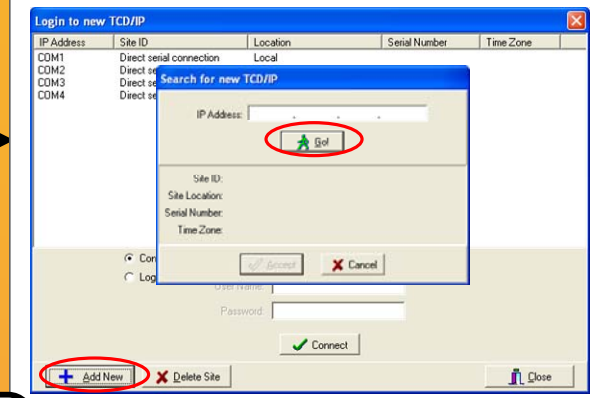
Login to new TCD/IP

| IP Address | Site ID | Location | Serial Number | Time Zone |
|---|---|---|---|---|
| COM1 | Direct serial connection | Local | | |
| COM2 | Direct se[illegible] | | | |
| COM3 | Direct se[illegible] | | | |
| COM4 | Direct se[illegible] | | | |

Search for new TCD/IP

IP Address: . . .

Go!

Site ID:
Site Location:
Serial Number:
Time Zone:

Accept
Cancel

Con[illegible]
Log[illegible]

User Name:
Password:

Connect

Add New
Delete Site
Close